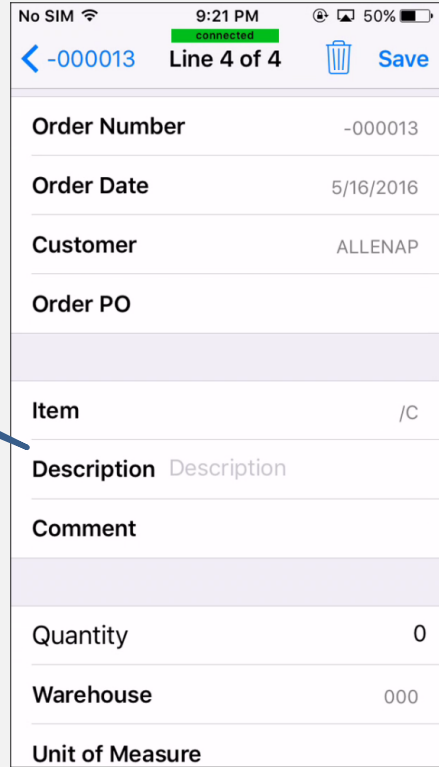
No SIM 9:21 PM 50%
connected
-000013 Line 4 of 4 Save

Order Number -000013
Order Date 5/16/2016
Customer ALLENAP
Order PO

Item /C
Description Description
Comment

Quantity 0
Warehouse 000
Unit of Measure